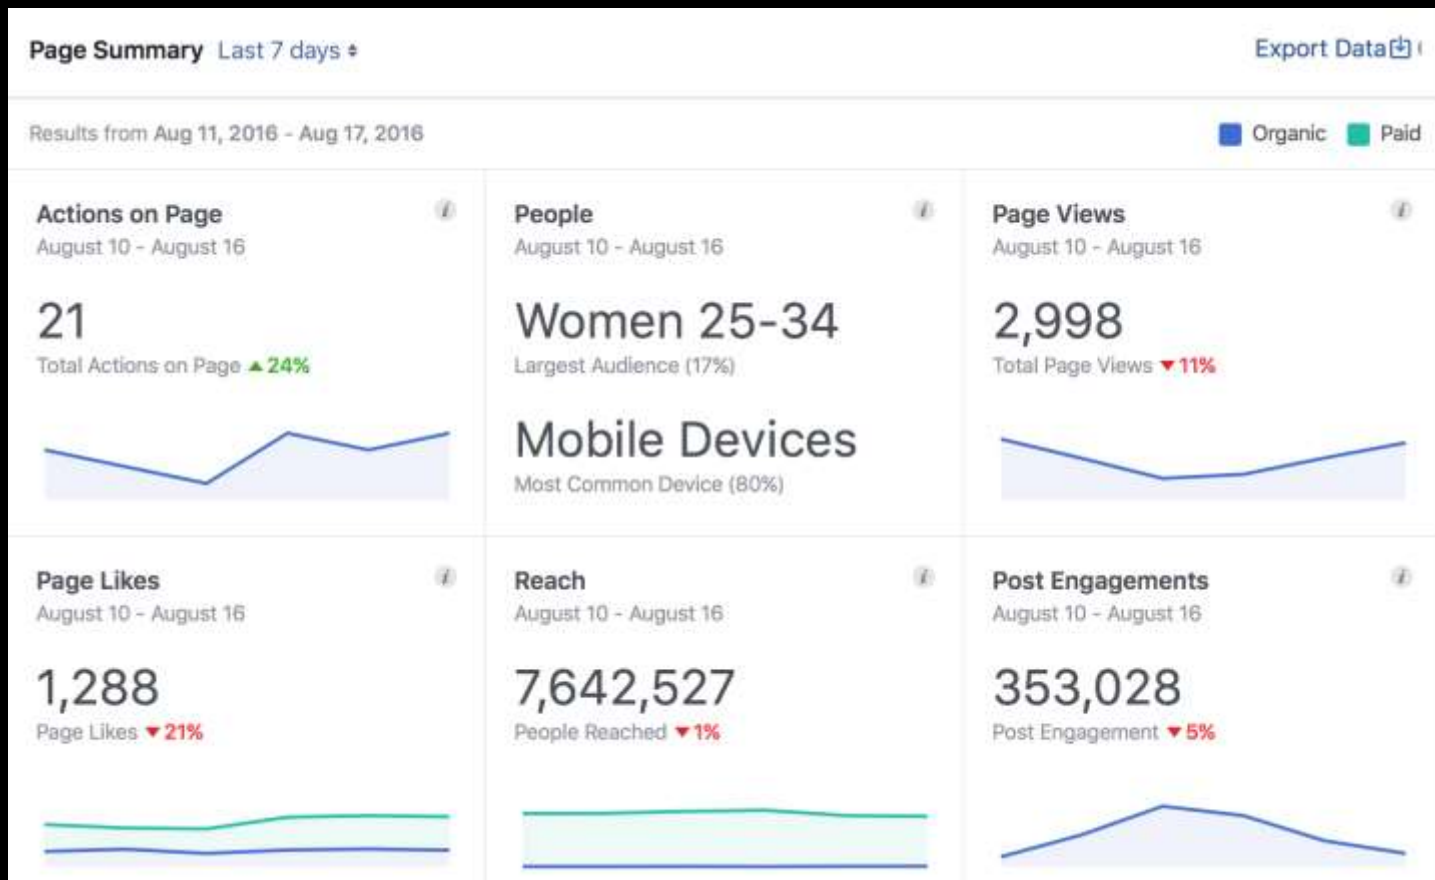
Page Summary Last 7 days

Export Data

Results from Aug 11, 2016 - Aug 17, 2016

Organic Paid

Actions on Page
August 10 - August 16

21
Total Actions on Page ▲24%

People
August 10 - August 16

Women 25-34
Largest Audience (17%)

Mobile Devices
Most Common Device (80%)

Page Views
August 10 - August 16

2,998
Total Page Views ▼11%

Page Likes
August 10 - August 16

1,288
Page Likes ▼21%

Reach
August 10 - August 16

7,642,527
People Reached ▼1%

Post Engagements
August 10 - August 16

353,028
Post Engagement ▼5%